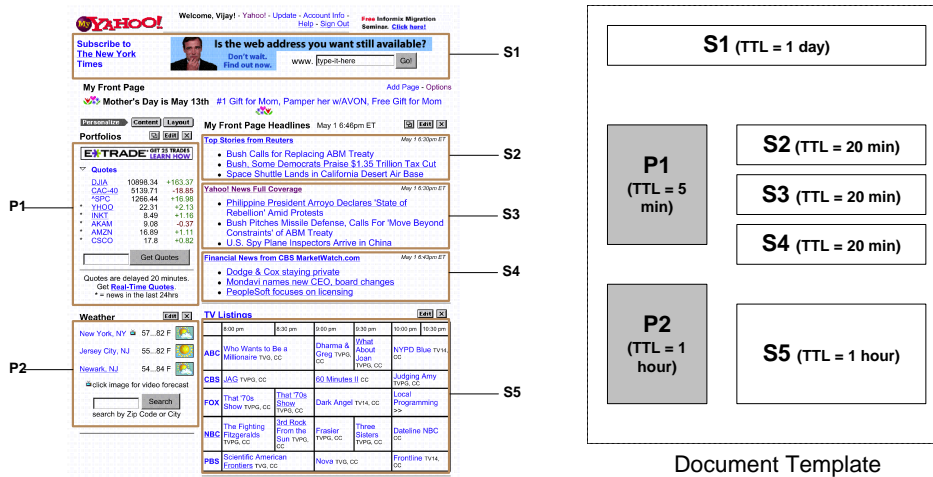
My YAHOO! Welcome, Vijay! - Yahoo! - Update - Account Info - Help - Sign Out

Free Informix Migration Seminar. Click here!

Subscribe to The New York Times

Is the web address you want still available?

Don't wait. Find out now.

www. type-it-here Go!

S1

My Front Page

Add Page - Options

Mother's Day is May 13th #1 Gift for Mom, Pamper her w/AVON, Free Gift for Mom

Personalize Content Layout

Portfolios Edit X

E*TRADE GET 25 TRADES LEARN HOW

Quotes

| | | |
|---|---|---|
| DJIA | 10898.34 | +163.37 |
| CAC-40 | 5139.71 | -18.85 |
| ^SPC | 1266.44 | +16.98 |
| * YHOO | 22.31 | +2.13 |
| * INKT | 8.49 | +1.16 |
| * AKAM | 9.08 | -0.37 |
| * AMZN | 16.89 | +1.11 |
| * CSCO | 17.8 | +0.82 |

Get Quotes

Quotes are delayed 20 minutes. Get Real-Time Quotes. * = news in the last 24hrs

P1

Weather Edit X

New York, NY 57...82 F

Jersey City, NJ 55...82 F

Newark, NJ 54...84 F

click image for video forecast

Search

search by Zip Code or City

P2

My Front Page Headlines May 1 6:46pm ET Edit X

Top Stories from Reuters May 1 6:30pm ET

- Bush Calls for Replacing ABM Treaty
- Bush, Some Democrats Praise $1.35 Trillion Tax Cut
- Space Shuttle Lands in California Desert Air Base

S2

Yahoo! News Full Coverage May 1 6:30pm ET

- Philippine President Arroyo Declares 'State of Rebellion' Amid Protests
- Bush Pitches Missile Defense, Calls For 'Move Beyond Constraints' of ABM Treaty
- U.S. Spy Plane Inspectors Arrive in China

S3

Financial News from CBS MarketWatch.com May 1 6:43pm ET

- Dodge & Cox staying private
- Mondavi names new CEO, board changes
- PeopleSoft focuses on licensing

S4

TV Listings Edit X

| | 8:00 pm | 8:30 pm | 9:00 pm | 9:30 pm | 10:00 pm | 10:30 pm |
|---|---|---|---|---|---|---|
| ABC | Who Wants to Be a Millionaire TVG, CC | | Dharma & Greg TVPG, CC | What About Joan TVPG, CC | NYPD Blue TV14, CC | |
| CBS | JAG TVPG, CC | | 60 Minutes II CC | | Judging Amy TVPG, CC | |
| FOX | That '70s Show TVPG, CC | That '70s Show TVPG, CC | Dark Angel TV14, CC | | Local Programming >> | |
| NBC | The Fighting Fitzgeralds TVPG, CC | 3rd Rock From the Sun TVPG, CC | Frasier TVPG, CC | Three Sisters TVPG, CC | Dateline NBC CC | |
| PBS | Scientific American Frontiers TVG, CC | | Nova TVG, CC | | Frontline TV14, CC | |

S5

S1 (TTL = 1 day)

P1 (TTL = 5 min)

S2 (TTL = 20 min)

S3 (TTL = 20 min)

S4 (TTL = 20 min)

P2 (TTL = 1 hour)

S5 (TTL = 1 hour)

Document Template